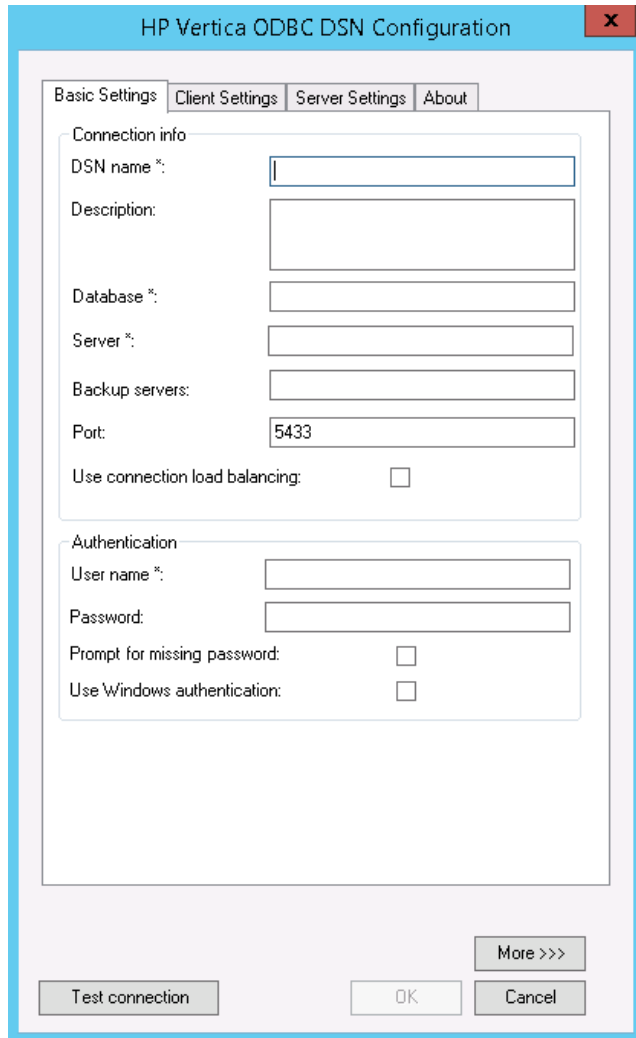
HP Vertica ODBC DSN Configuration

x

Basic Settings | Client Settings | Server Settings | About

Connection info

DSN name *:

Description:

Database *:

Server *:

Backup servers:

Port: 5433

Use connection load balancing:

Authentication

User name *:

Password:

Prompt for missing password:

Use Windows authentication:

More >>>

Test connection

OK

Cancel